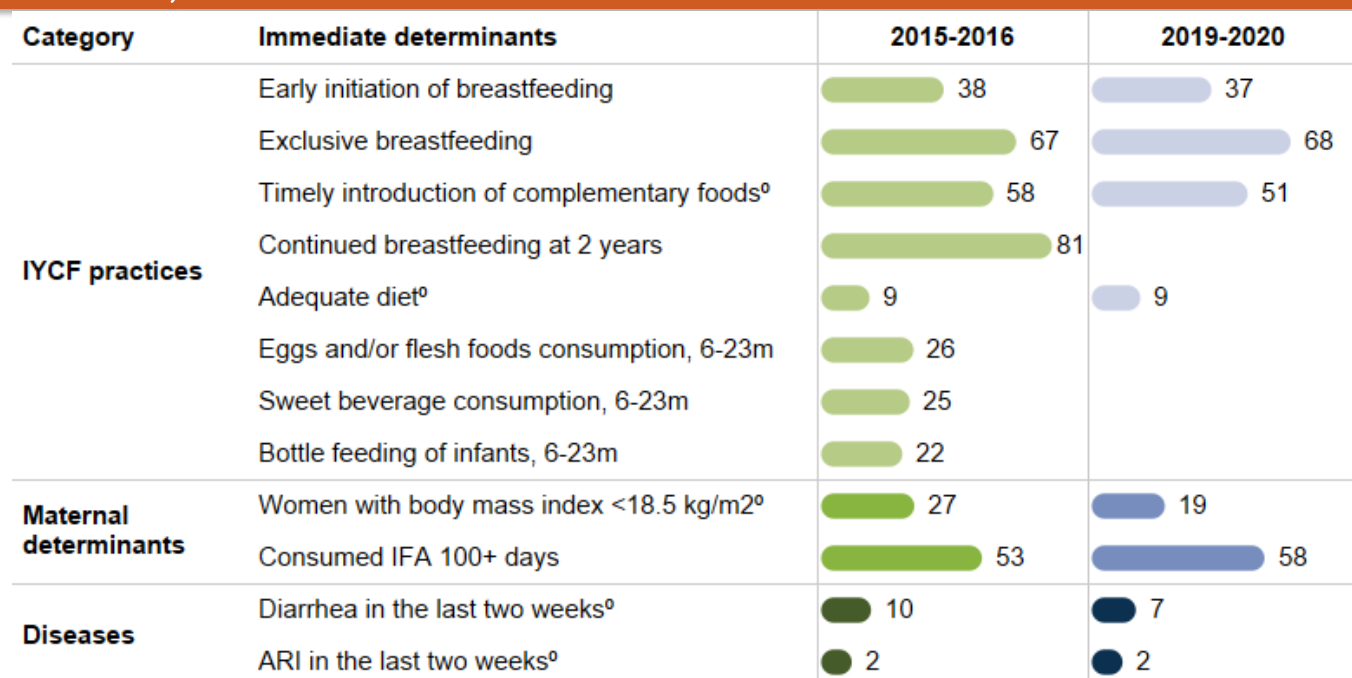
| Category | Immediate determinants | 2015-2016 | 2019-2020 |
|---|---|---|---|
| IYCF practices | Early initiation of breastfeeding | 38 | 37 |
| | Exclusive breastfeeding | 67 | 68 |
| | Timely introduction of complementary foods⁰ | 58 | 51 |
| | Continued breastfeeding at 2 years | 81 | |
| | Adequate diet⁰ | 9 | 9 |
| | Eggs and/or flesh foods consumption, 6-23m | 26 | |
| | Sweet beverage consumption, 6-23m | 25 | |
| | Bottle feeding of infants, 6-23m | 22 | |
| Maternal determinants | Women with body mass index <18.5 kg/m2⁰ | 27 | 19 |
| | Consumed IFA 100+ days | 53 | 58 |
| Diseases | Diarrhea in the last two weeks⁰ | 10 | 7 |
| | ARI in the last two weeks⁰ | 2 | 2 |